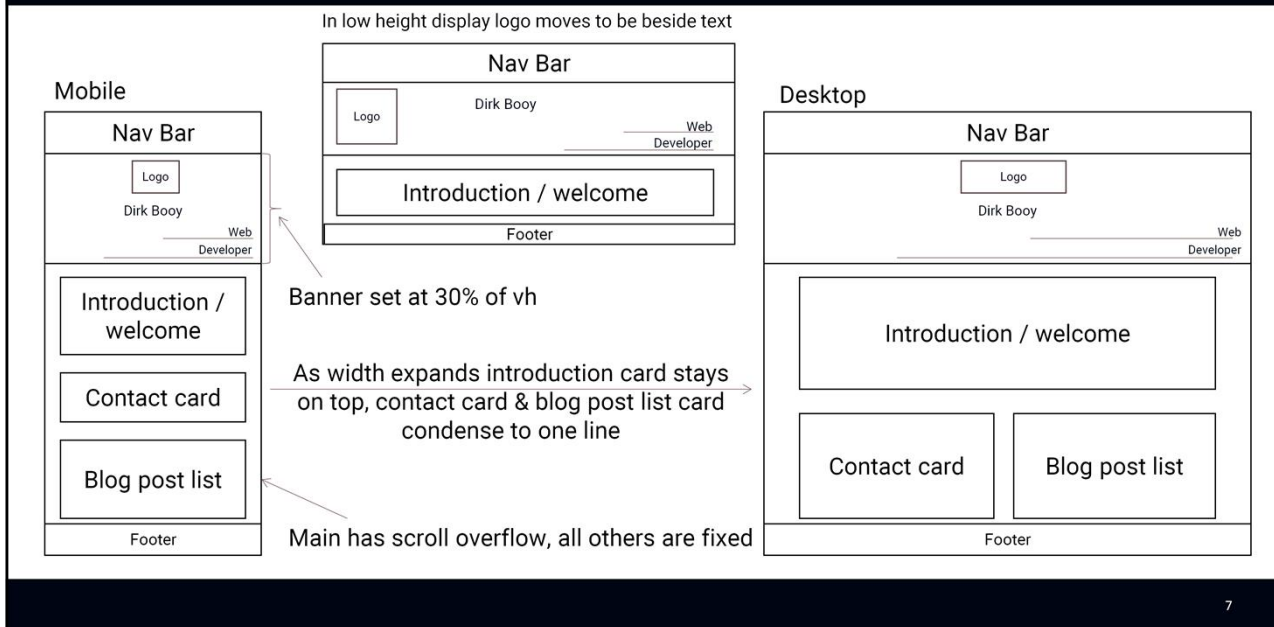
In low height display logo moves to be beside text

Nav Bar

Logo

Dirk Booy

Web
Developer

Introduction / welcome

Footer

Mobile

Nav Bar

Logo

Dirk Booy

Web
Developer

Introduction / welcome

Contact card

Blog post list

Footer

Banner set at 30% of vh

As width expands introduction card stays on top, contact card & blog post list card condense to one line

Main has scroll overflow, all others are fixed

Desktop

Nav Bar

Logo

Dirk Booy

Web
Developer

Introduction / welcome

Contact card

Blog post list

Footer

7